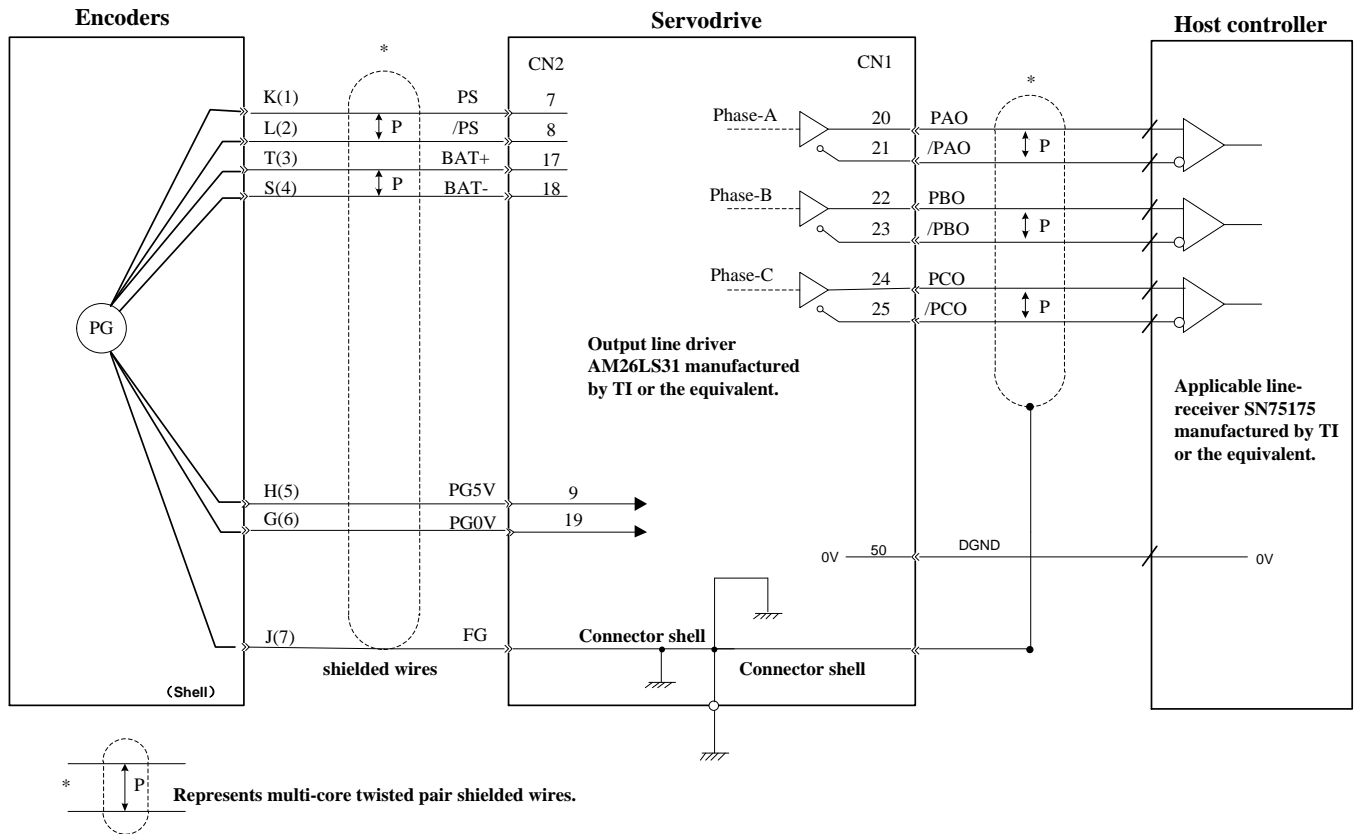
Encoders

Servodrive

Host controller

*

CN2

CN1

*

K(1) PS 7

L(2) P /PS 8

T(3) BAT+ 17

S(4) P BAT- 18

Phase-A 20 PAO

21 /PAO P

Phase-B 22 PBO

23 /PBO P

Phase-C 24 PCO

25 /PCO P

PG

Output line driver AM26LS31 manufactured by TI or the equivalent.

Applicable line-receiver SN75175 manufactured by TI or the equivalent.

H(5) PG5V 9

G(6) PG0V 19

0V 50 DGND 0V

J(7) FG Connector shell

shielded wires

Connector shell

(Shell)

* P Represents multi-core twisted pair shielded wires.